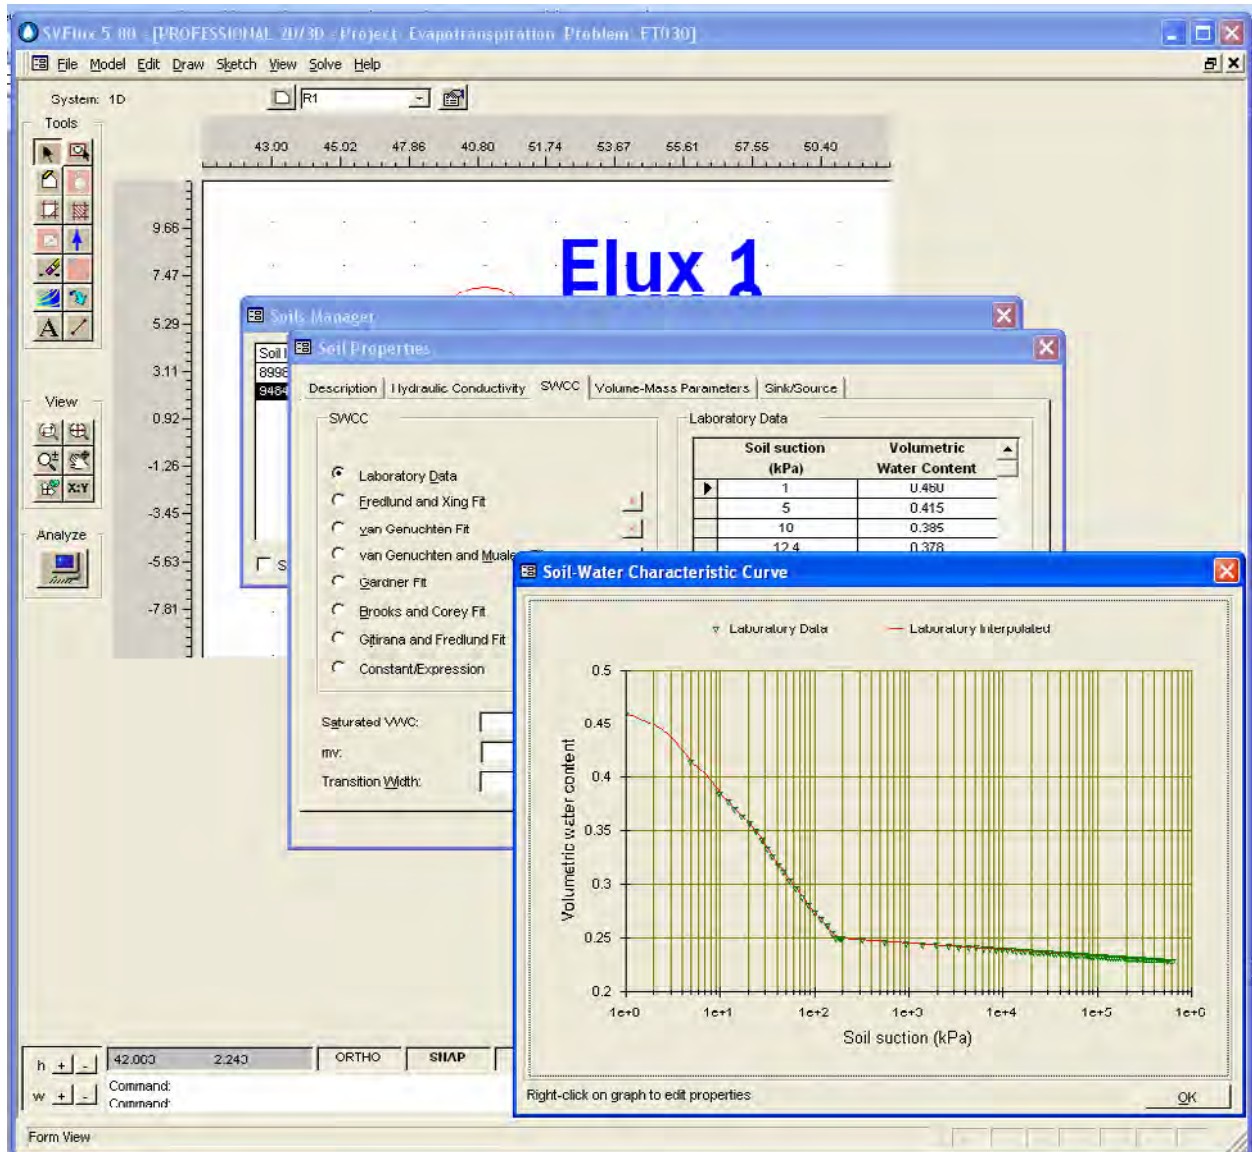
SVFlux 5.80 - [PROFESSIONAL 2D/3D - Project: Evapotranspiration Problem: ET030]

File Model Edit Draw Sketch View Solve Help

System: 1D

R1

Tools

43.00 45.02 47.86 40.80 51.74 53.67 55.61 57.55 50.40

9.66
7.47
5.29
3.11
0.92
-1.26
-3.45
-5.63
-7.81

Elux 1

View

X:Y

Analyze

Soils Manager

Soil I
8998
9484

S

Soil Properties

Description | Hydraulic Conductivity | SWCC | Volume-Mass Parameters | Sink/Source

SWCC

Laboratory Data
Fredlund and Xing Fit
van Genuchten Fit
van Genuchten and Mualem
Gardner Fit
Brooks and Corey Fit
Gitirana and Fredlund Fit
Constant/Expression

Saturated VWC:
mv:
Transition Width:

Laboratory Data

| Soil suction (kPa) | Volumetric Water Content |
|---|---|
| 1 | 0.460 |
| 5 | 0.415 |
| 10 | 0.385 |
| 12.4 | 0.378 |

Soil-Water Characteristic Curve

Laboratory Data
Laboratory Interpolated

0.5
0.45
0.4
0.35
0.3
0.25
0.2

Volumetric water content

1e+0 1e+1 1e+2 1e+3 1e+4 1e+5 1e+6

Soil suction (kPa)

Right-click on graph to edit properties

OK

h + -
w + -

42.003 2.240

ORTHO

SNAP

Command:
Command:

Form View